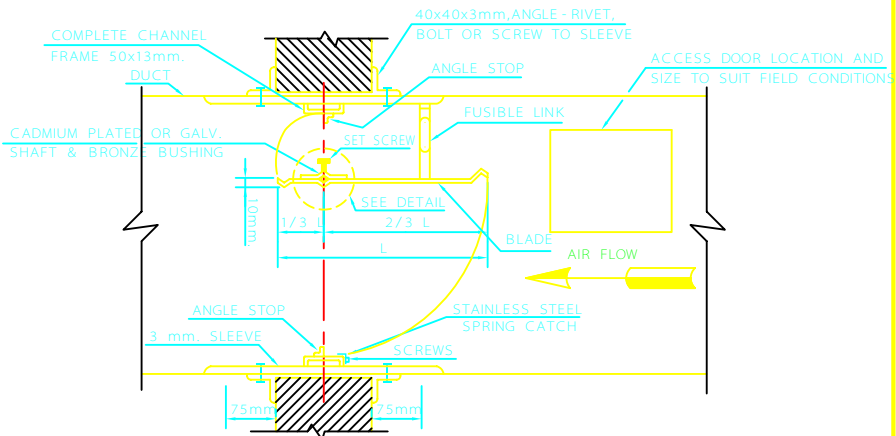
COMPLETE CHANNEL FRAME 50x13mm, DUCT

40x40x3mm,ANGLE - RIVET, BOLT OR SCREW TO SLEEVE

ANGLE STOP

ACCESS DOOR LOCATION AND SIZE TO SUIT FIELD CONDITIONS

FUSIBLE LINK

CADMIUM PLATED OR GALV. SHAFT & BRONZE BUSHING

SET SCREW

SEE DETAIL

10mm

1/3 L

2/3 L

L

BLADE

AIR FLOW

ANGLE STOP

3 mm. SLEEVE

STAINLESS STEEL SPRING CATCH

SCREWS

75mm

75mm